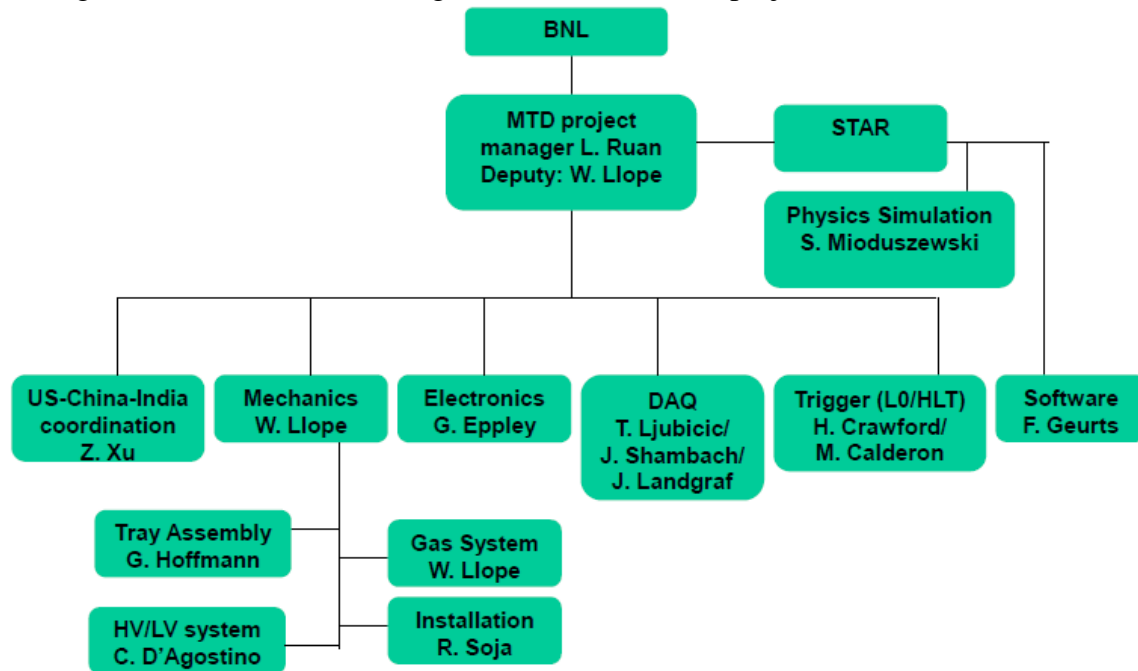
BNL

MTD project manager L. Ruan Deputy: W. Llope

STAR

Physics Simulation S. Mioduszewski

US-China-India coordination Z. Xu

Mechanics W. Llope

Electronics G. Eppley

DAQ T. Ljubicic/ J. Shambach/ J. Landgraf

Trigger (L0/HLT) H. Crawford/ M. Calderon

Software F. Geurts

Tray Assembly G. Hoffmann

Gas System W. Llope

HV/LV system C. D'Agostino

Installation R. Soja